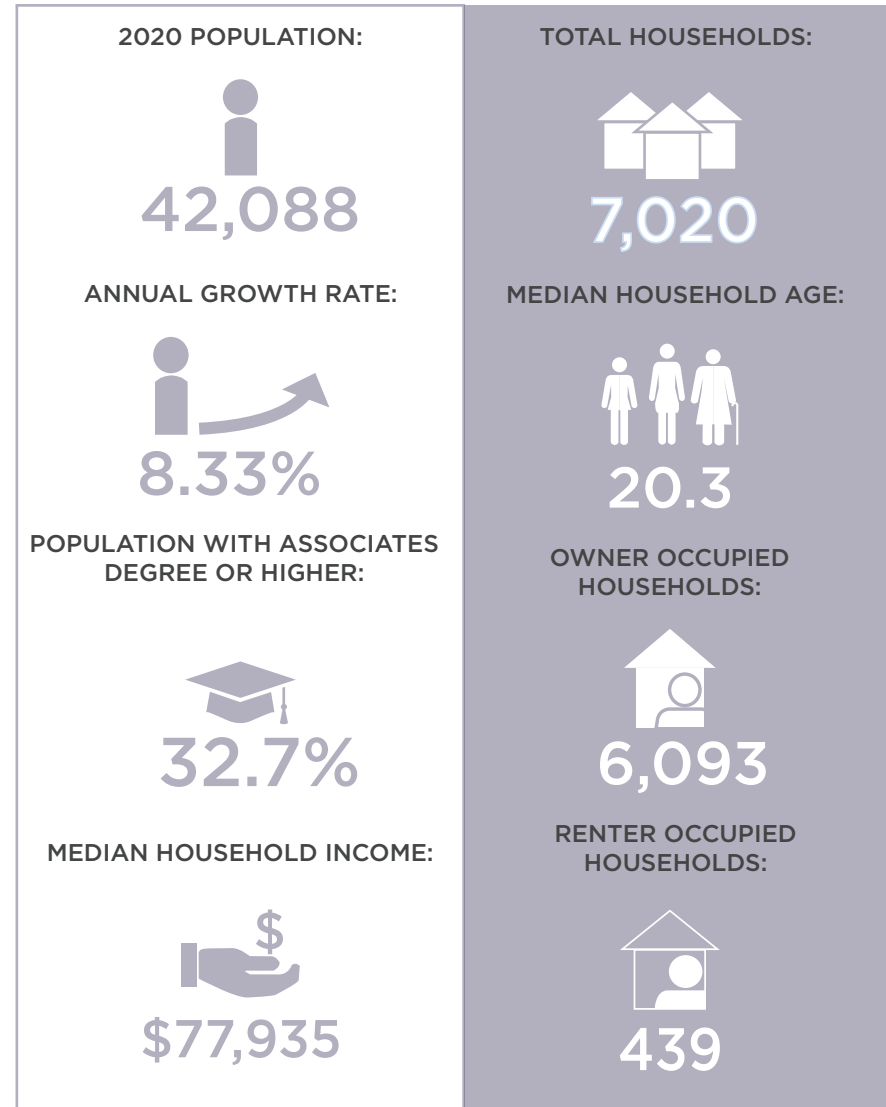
2020 POPULATION:

42,088

ANNUAL GROWTH RATE:

8.33%

POPULATION WITH ASSOCIATES DEGREE OR HIGHER:

32.7%

MEDIAN HOUSEHOLD INCOME:

$77,935

TOTAL HOUSEHOLDS:

7,020

MEDIAN HOUSEHOLD AGE:

20.3

OWNER OCCUPIED HOUSEHOLDS:

6,093

RENTER OCCUPIED HOUSEHOLDS:

439